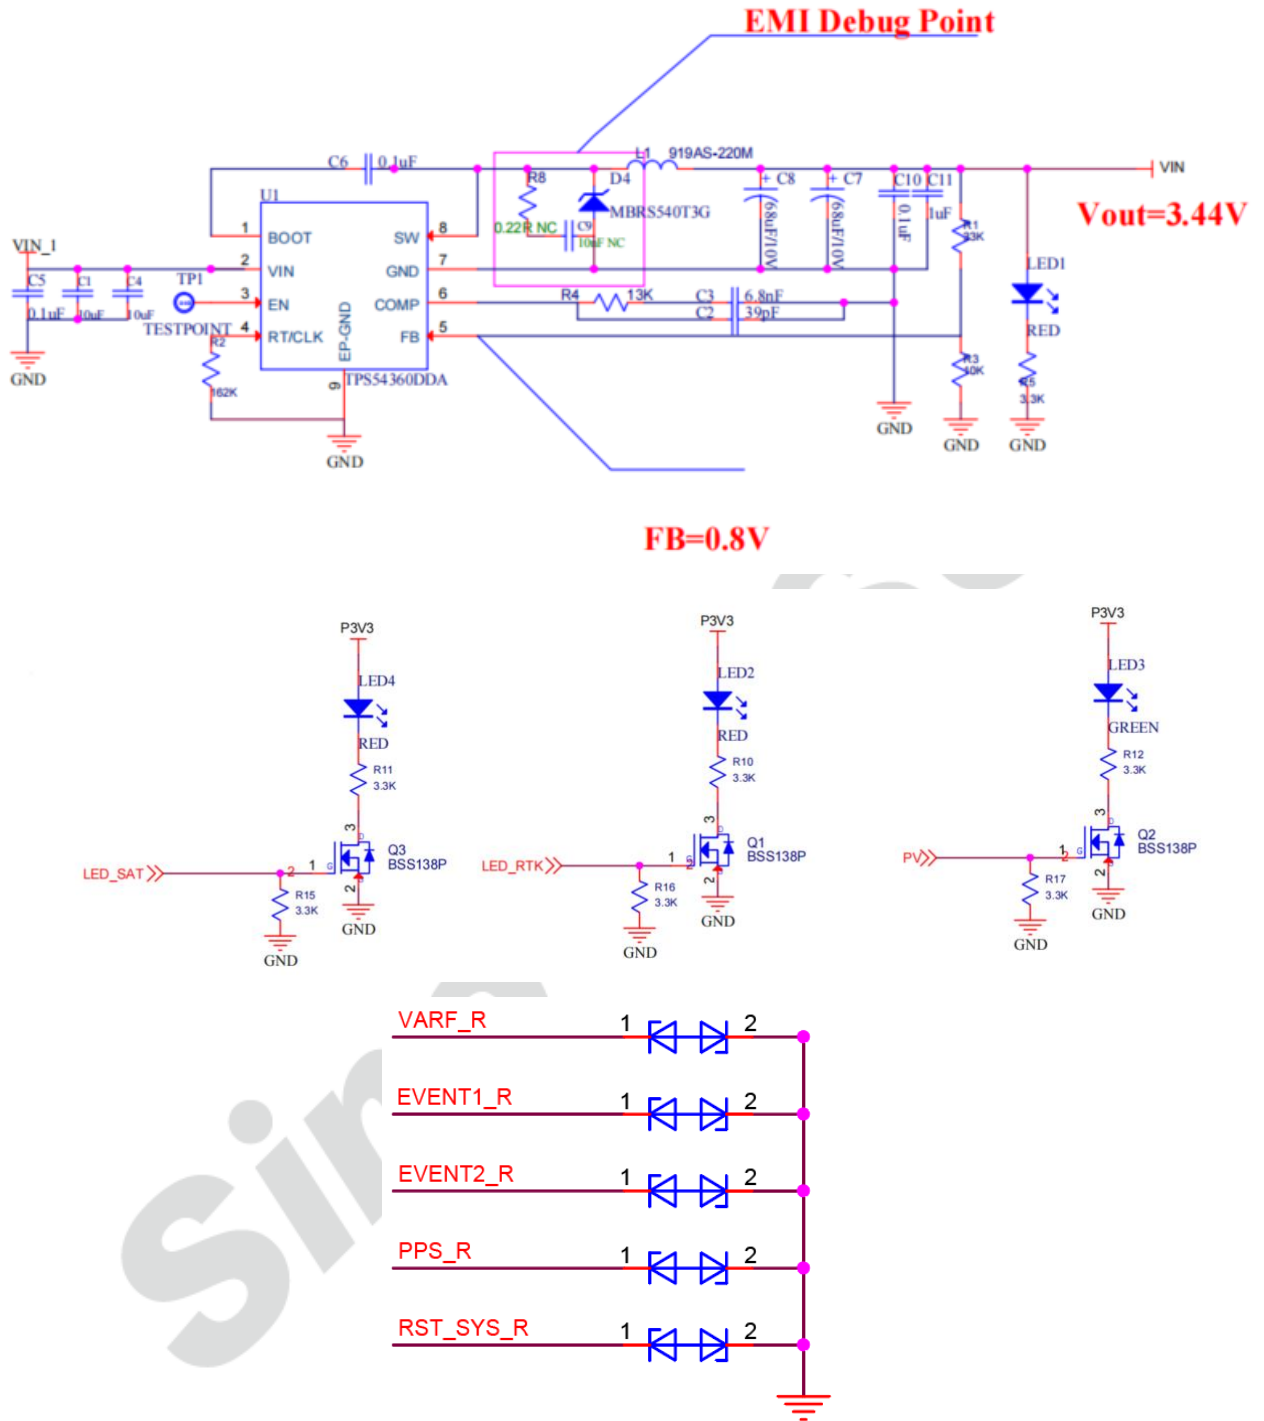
EMI Debug Point

C6 0.1uF
L1 919AS-220M
VIN
U1
R8
D4
MBRS540T3G
+ C8
+ C7
C10
C11
1uF
0.22R NC
C9
10uF NC
68uF/10V
68uF/10V
0.1uF
R1
33K
Vout=3.44V
VIN_1
1 BOOT
SW 8
2 VIN
GND 7
LED1
C5 0.1uF
C1 10uF
C4 10uF
TP1
3 EN
COMP 6
R4 13K
C3 6.8nF
TESTPOINT
4 RT/CLK
FB 5
C2 39pF
RED
R2
162K
EP-GND
9
TPS54360DDA
R3
10K
R5
3.3K
GND
GND
GND
GND
GND

FB=0.8V

P3V3
LED4
RED
R11
3.3K
3
Q3
BSS138P
LED_SAT
2
1
R15
3.3K
GND
GND

P3V3
LED2
RED
R10
3.3K
3
Q1
BSS138P
LED_RTK
1
R16
3.3K
GND
GND

P3V3
LED3
GREEN
R12
3.3K
3
Q2
BSS138P
PV
1
R17
3.3K
GND
GND

VARF_R 1 2
EVENT1_R 1 2
EVENT2_R 1 2
PPS_R 1 2
RST_SYS_R 1 2